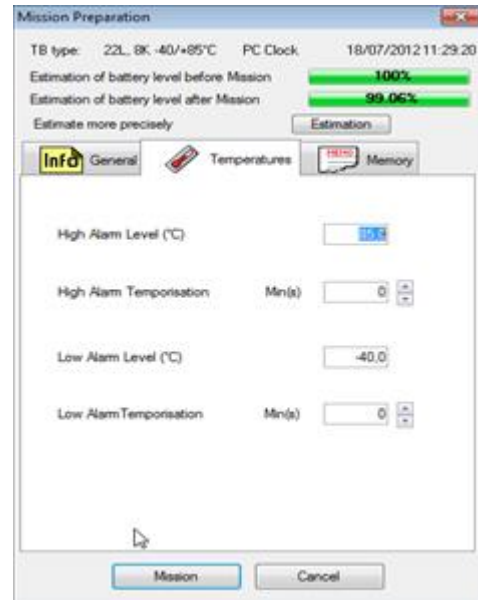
Mission Preparation

TB type: 22L, 8K -40/+85°C PC Clock 18/07/2012 11:29:20

Estimation of battery level before Mission 100%

Estimation of battery level after Mission 99.06%

Estimate more precisely Estimation

Info General Temperatures MEMO Memory

High Alarm Level (°C) 15.0

High Alarm Temporisation Min(s) 0

Low Alarm Level (°C) -40.0

Low AlarmTemporisation Min(s) 0

Mission Cancel